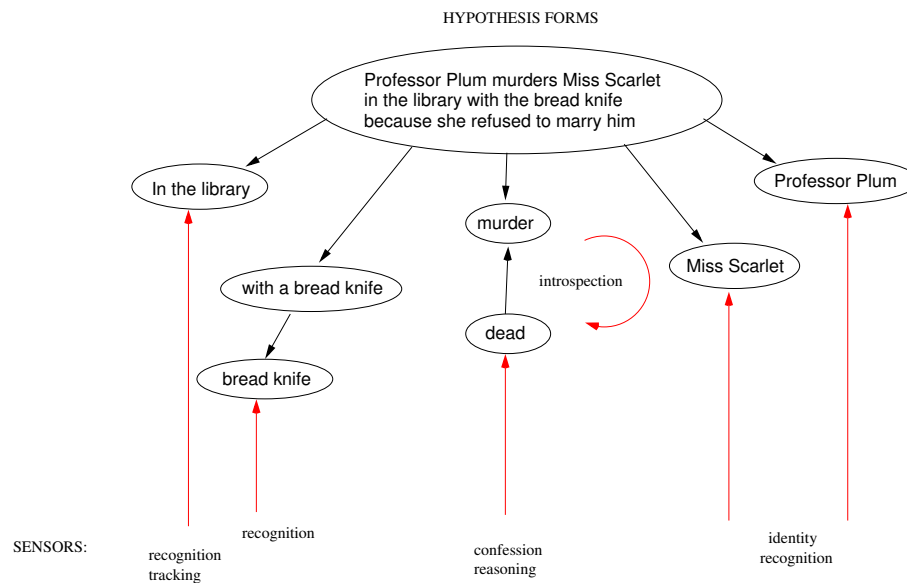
HYPOTHESIS FORMS

Professor Plum murders Miss Scarlet in the library with the bread knife because she refused to marry him

In the library

with a bread knife

bread knife

murder

introspection

dead

Miss Scarlet

Professor Plum

SENSORS:

recognition tracking

recognition

confession reasoning

identity recognition